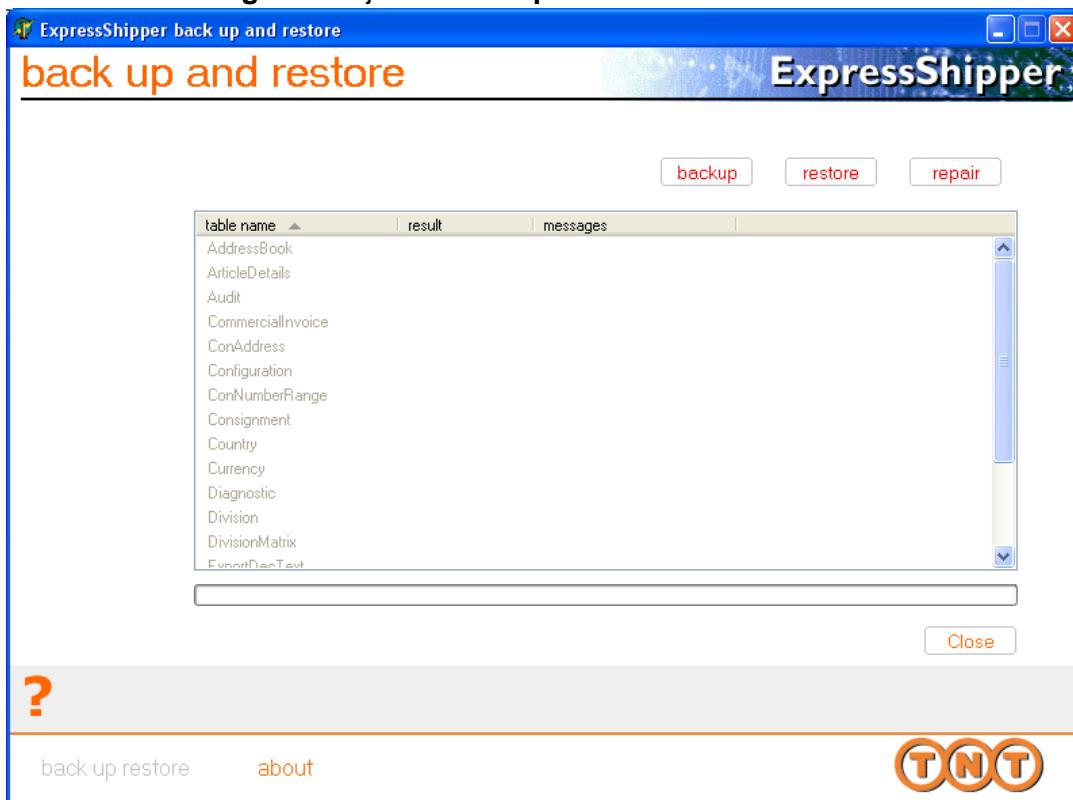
ExpressShipper back up and restore

back up and restore

ExpressShipper

backup restore repair

| table name | result | messages |
|---|---|---|
| AddressBook | | |
| ArticleDetails | | |
| Audit | | |
| CommercialInvoice | | |
| ConAddress | | |
| Configuration | | |
| ConNumberRange | | |
| Consignment | | |
| Country | | |
| Currency | | |
| Diagnostic | | |
| Division | | |
| DivisionMatrix | | |
| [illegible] | | |

Close

?

back up restore about

TNT